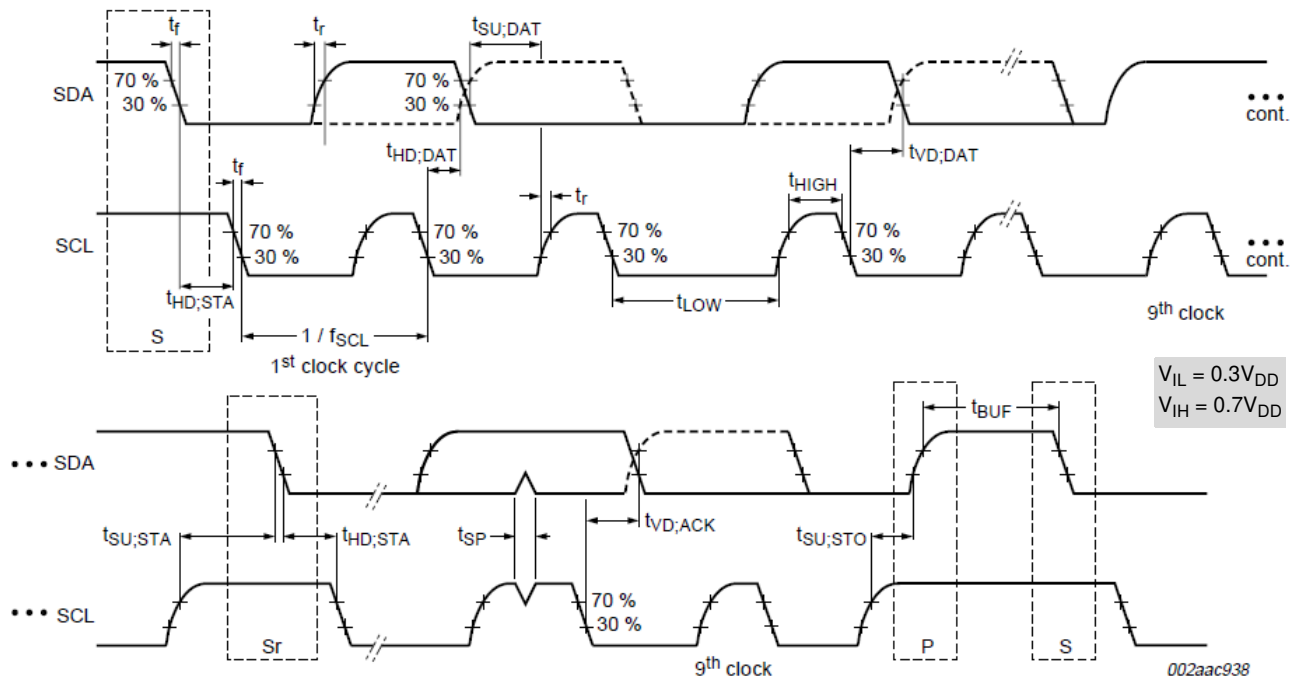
$t_f$

$t_r$

$t_{SU;DAT}$

SDA

70 %
30 %

70 %
30 %

cont.

$t_{HD;DAT}$

$t_{VD;DAT}$

$t_f$

$t_r$

$t_{HIGH}$

SCL

70 %
30 %

70 %
30 %

70 %
30 %

70 %
30 %

cont.

$t_{HD;STA}$

$t_{LOW}$

$9^{th}$ clock

S

$1 / f_{SCL}$

$1^{st}$ clock cycle

$V_{IL} = 0.3V_{DD}$
$V_{IH} = 0.7V_{DD}$

$t_{BUF}$

SDA

$t_{SU;STA}$

$t_{HD;STA}$

$t_{SP}$

$t_{VD;ACK}$

$t_{SU;STO}$

SCL

70 %
30 %

Sr

$9^{th}$ clock

P

S

002aac938